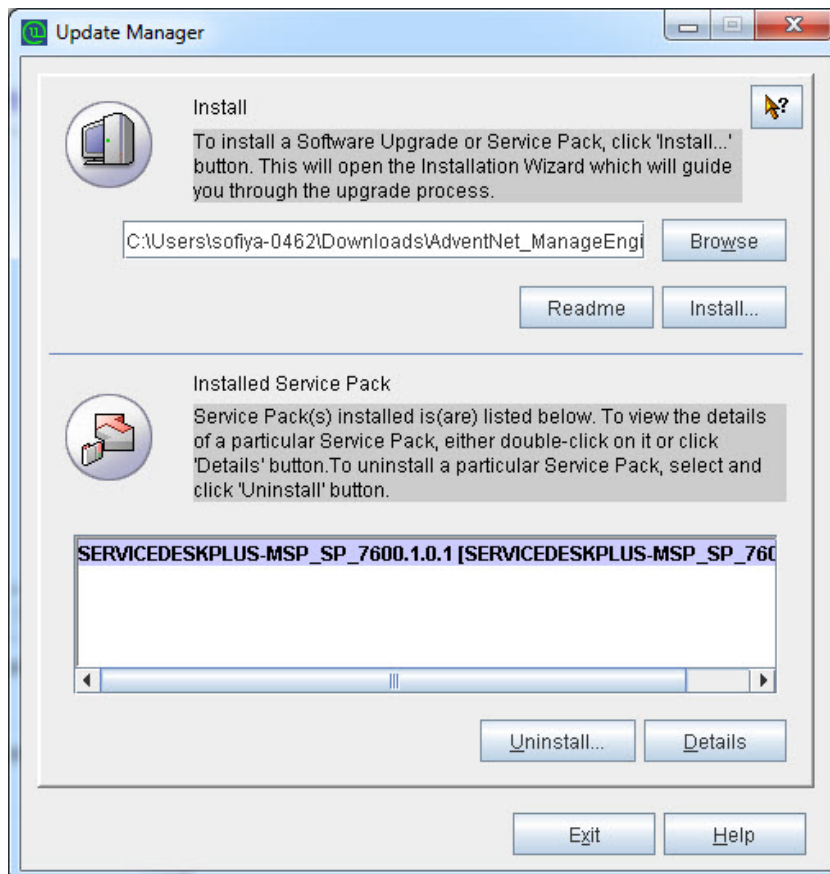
Update Manager

Install

To install a Software Upgrade or Service Pack, click 'Install...' button. This will open the Installation Wizard which will guide you through the upgrade process.

C:\Users\sofiya-0462\Downloads\AdventNet_ManageEngi

Browse

Readme

Install...

Installed Service Pack

Service Pack(s) installed is(are) listed below. To view the details of a particular Service Pack, either double-click on it or click 'Details' button.To uninstall a particular Service Pack, select and click 'Uninstall' button.

SERVICEDESKPLUS-MSP_SP_7600.1.0.1 [SERVICEDESKPLUS-MSP_SP_760

Uninstall...

Details

Exit

Help